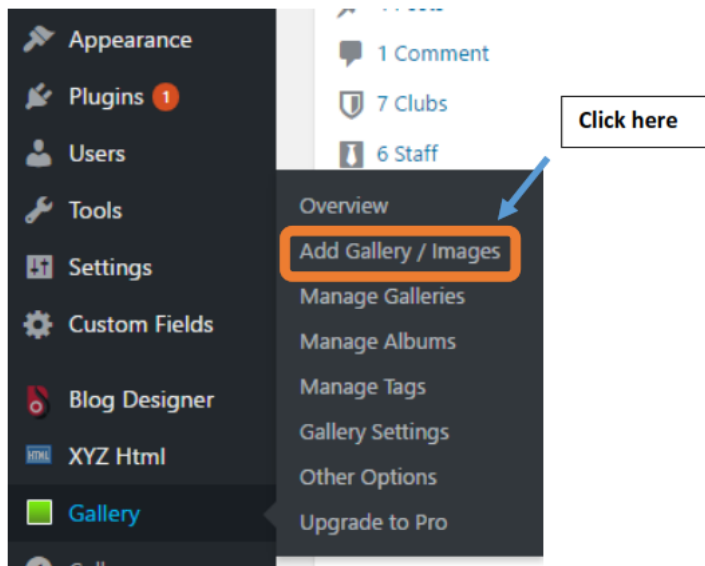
Appearance
Plugins 1
Users
Tools
Settings
Custom Fields
Blog Designer
XYZ Html
Gallery

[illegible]
1 Comment
7 Clubs
6 Staff

Click here

Overview
Add Gallery / Images
Manage Galleries
Manage Albums
Manage Tags
Gallery Settings
Other Options
Upgrade to Pro